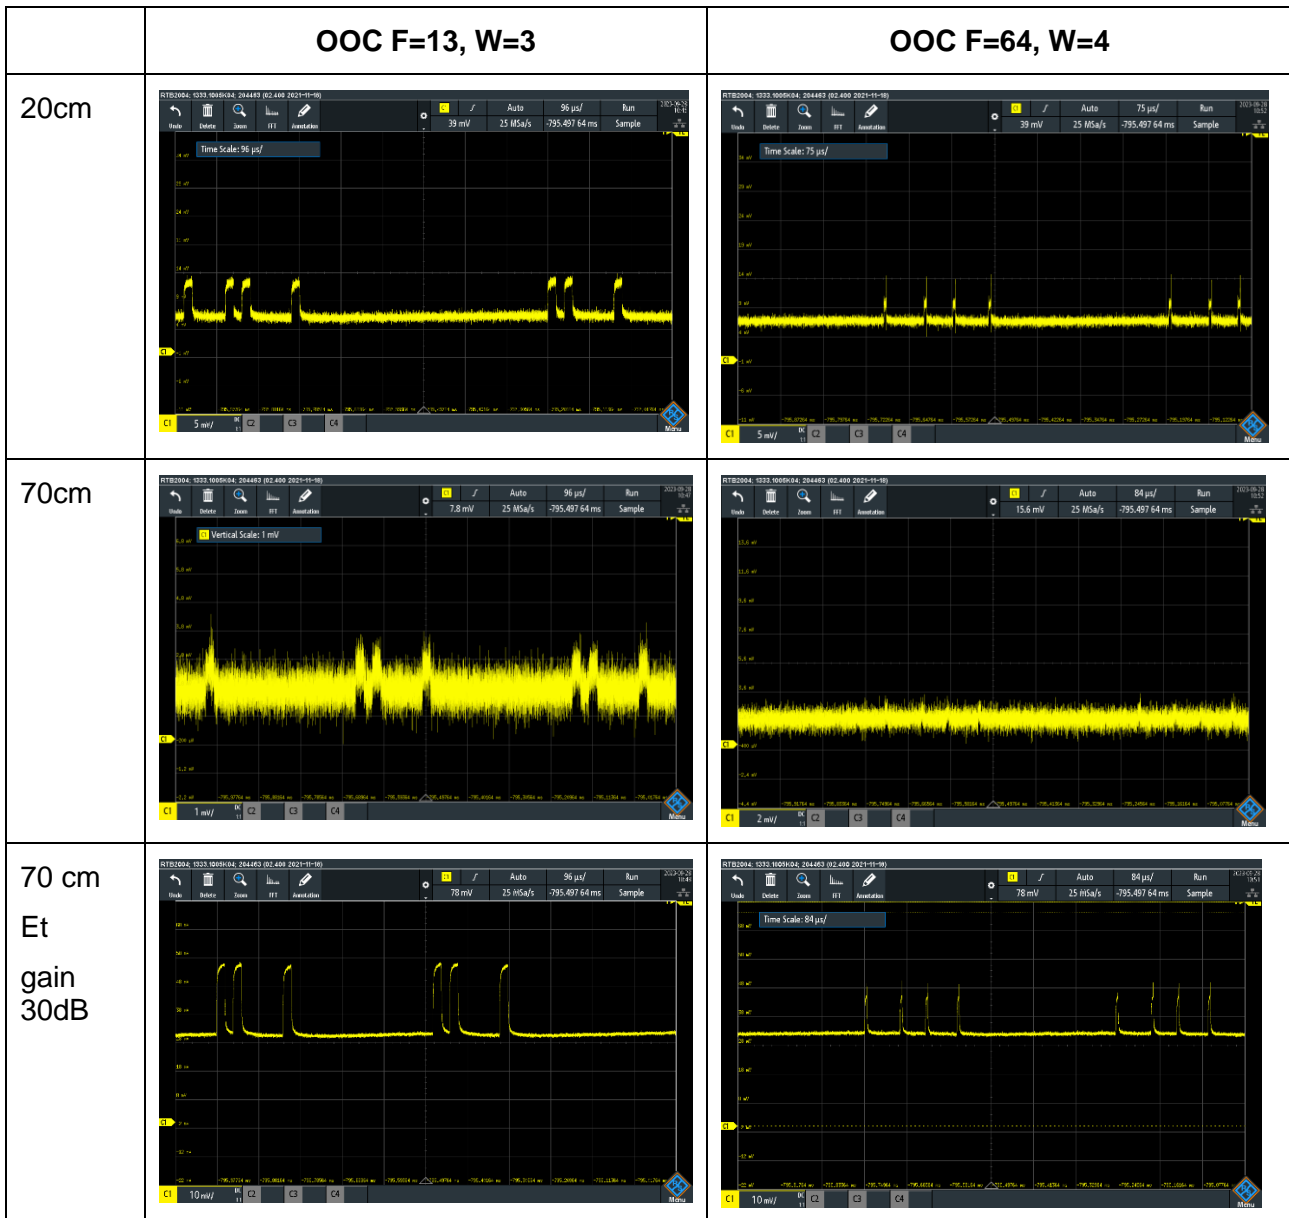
| | OOC F=13, W=3 | OOC F=64, W=4 |
|---|---|---|
| 20cm | RTB2004; 1333.1005K04; 204463 (02.400 2021-11-18) Undo Delete Zoom FFT Annotation C1 Auto 96 µs/ Run 39 mV 25 MSa/s -795.497 64 ms Sample Time Scale: 96 µs/ C1 5 mV/ C2 C3 C4 Menu | RTB2004; 1333.1005K04; 204463 (02.400 2021-11-18) Undo Delete Zoom FFT Annotation C1 Auto 75 µs/ Run 39 mV 25 MSa/s -795.497 64 ms Sample Time Scale: 75 µs/ C1 5 mV/ C2 C3 C4 Menu |
| 70cm | RTB2004; 1333.1005K04; 204463 (02.400 2021-11-18) Undo Delete Zoom FFT Annotation C1 Auto 96 µs/ Run 7.8 mV 25 MSa/s -795.497 64 ms Sample C1 Vertical Scale: 1 mV C1 1 mV/ C2 C3 C4 Menu | RTB2004; 1333.1005K04; 204463 (02.400 2021-11-18) Undo Delete Zoom FFT Annotation C1 Auto 84 µs/ Run 15.6 mV 25 MSa/s -795.497 64 ms Sample C1 2 mV/ C2 C3 C4 Menu |
| 70 cm Et gain 30dB | RTB2004; 1333.1005K04; 204463 (02.400 2021-11-18) Undo Delete Zoom FFT Annotation C1 Auto 96 µs/ Run 78 mV 25 MSa/s -795.497 64 ms Sample C1 10 mV/ C2 C3 C4 Menu | RTB2004; 1333.1005K04; 204463 (02.400 2021-11-18) Undo Delete Zoom FFT Annotation C1 Auto 84 µs/ Run 78 mV 25 MSa/s -795.497 64 ms Sample Time Scale: 84 µs/ C1 10 mV/ C2 C3 C4 Menu |